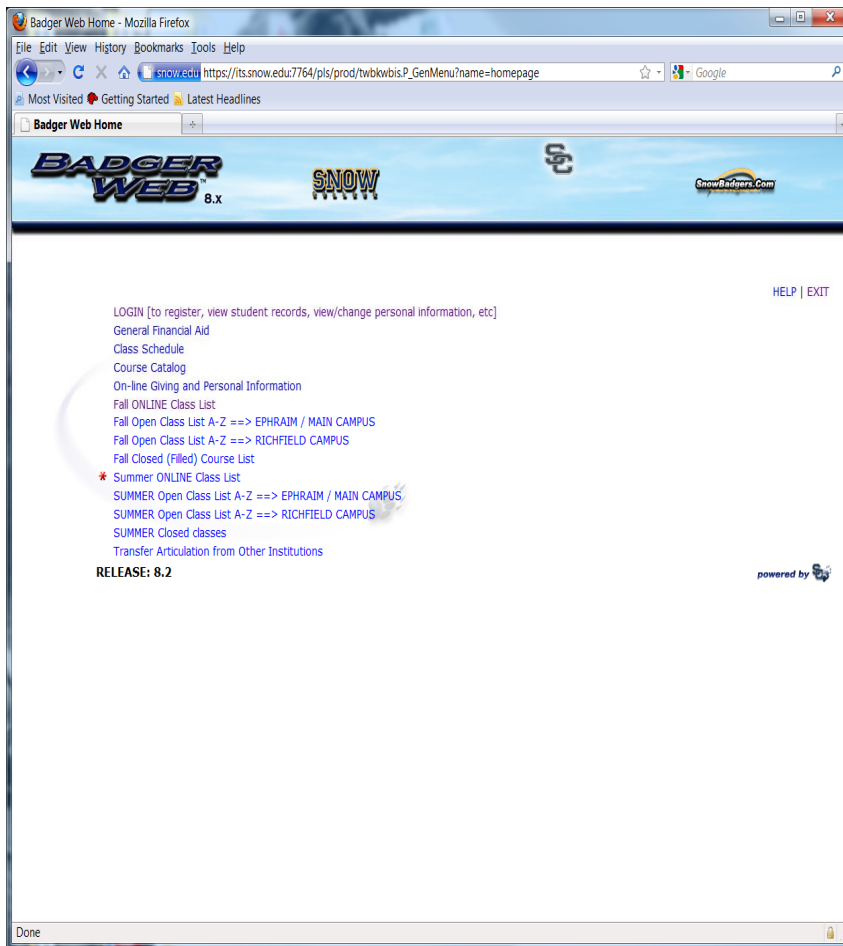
Badger Web Home - Mozilla Firefox

File Edit View History Bookmarks Tools Help

snow.edu https://its.snow.edu:7764/pls/prod/twbkwbis.P_GenMenu?name=homepage

Google

Most Visited Getting Started Latest Headlines

Badger Web Home

BADGER WEB™ 8.x

SNOW

SC

SnowBadgers.Com

HELP | EXIT

LOGIN [to register, view student records, view/change personal information, etc]
General Financial Aid
Class Schedule
Course Catalog
On-line Giving and Personal Information
Fall ONLINE Class List
Fall Open Class List A-Z ==> EPHRAIM / MAIN CAMPUS
Fall Open Class List A-Z ==> RICHFIELD CAMPUS
Fall Closed (Filled) Course List
* Summer ONLINE Class List
SUMMER Open Class List A-Z ==> EPHRAIM / MAIN CAMPUS
SUMMER Open Class List A-Z ==> RICHFIELD CAMPUS
SUMMER Closed classes
Transfer Articulation from Other Institutions

RELEASE: 8.2

powered by

Done